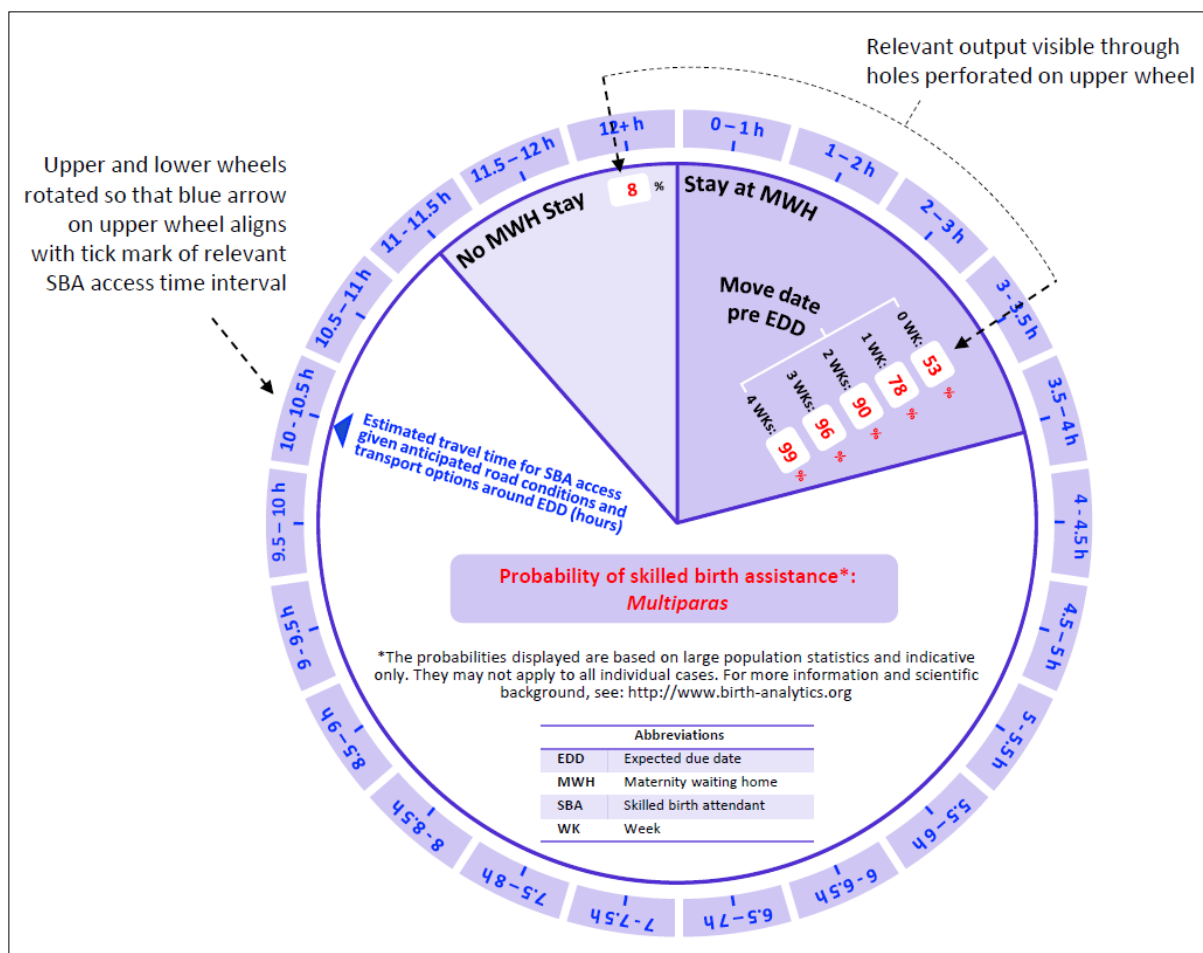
Relevant output visible through holes perforated on upper wheel

Upper and lower wheels rotated so that blue arrow on upper wheel aligns with tick mark of relevant SBA access time interval

12+ h
0 – 1 h
1 – 2 h
2 – 3 h
3 – 3.5 h
3.5 – 4 h
4 - 4.5 h
4.5 – 5 h
5 - 5.5 h
5.5 - 6 h
6 - 6.5 h
6.5 – 7 h
7 - 7.5 h
7.5 - 8 h
8 - 8.5 h
8.5 - 9 h
9 - 9.5 h
9.5 – 10 h
10 - 10.5 h
10.5 – 11 h
11 - 11.5 h
11.5 – 12 h

No MWH Stay
8 %

Stay at MWH

Move date pre EDD
0 WK: 53 %
1 WK: 78 %
2 WKs: 90 %
3 WKs: 96 %
4 WKs: 99 %

Estimated travel time for SBA access given anticipated road conditions and transport options around EDD (hours)

Probability of skilled birth assistance*:
Multiparas

*The probabilities displayed are based on large population statistics and indicative only. They may not apply to all individual cases. For more information and scientific background, see: http://www.birth-analytics.org

| Abbreviations | |
|---|---|
| EDD | Expected due date |
| MWH | Maternity waiting home |
| SBA | Skilled birth attendant |
| WK | Week |